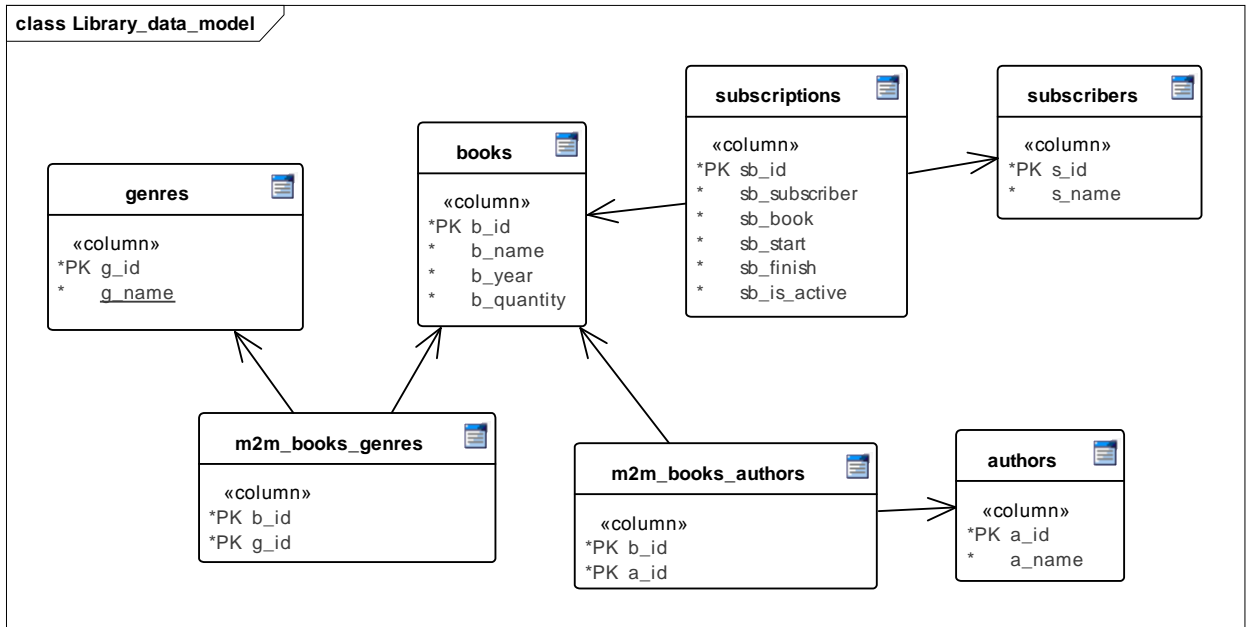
class Library_data_model

genres
«column»
*PK g_id
* g_name

books
«column»
*PK b_id
* b_name
* b_year
* b_quantity

subscriptions
«column»
*PK sb_id
* sb_subscriber
* sb_book
* sb_start
* sb_finish
* sb_is_active

subscribers
«column»
*PK s_id
* s_name

m2m_books_genres
«column»
*PK b_id
*PK g_id

m2m_books_authors
«column»
*PK b_id
*PK a_id

authors
«column»
*PK a_id
* a_name